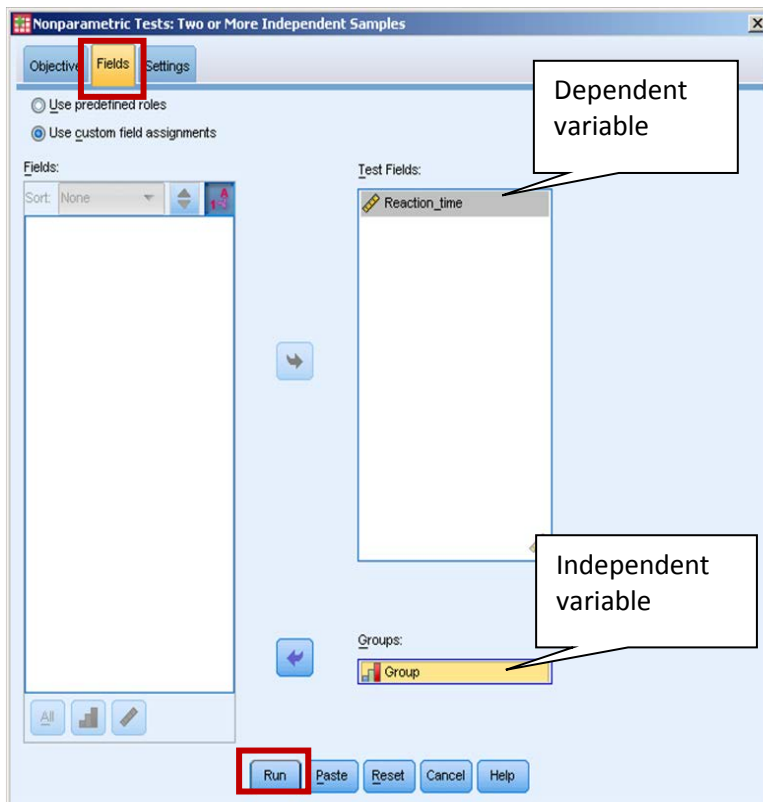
Nonparametric Tests: Two or More Independent Samples

Objective Fields Settings

Use predefined roles

Use custom field assignments

Fields:

Sort: None

Test Fields:

Reaction_time

Dependent variable

Independent variable

Groups:

Group

All

Run Paste Reset Cancel Help